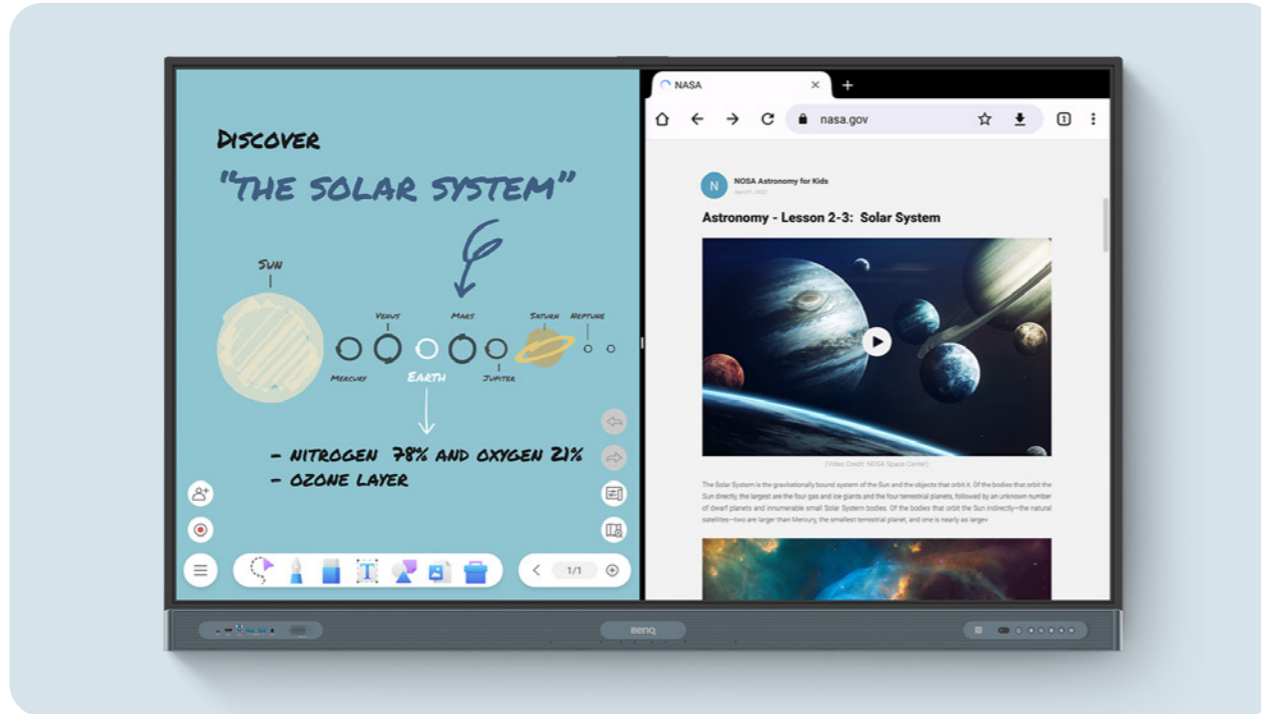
DISCOVER
"THE SOLAR SYSTEM"

SUN
VENUS
MARS
SATURN
NEPTUNE
MERCURY
EARTH
JUPITER

- NITROGEN 78% AND OXYGEN 21%
- OZONE LAYER

1/1

NASA
nasa.gov

N
NOSA Astronomy for Kids
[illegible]

Astronomy - Lesson 2-3: Solar System

(Video Credit: NOSA Space Center)

The Solar System is the gravitationally bound system of the Sun and the objects that orbit it. Of the bodies that orbit the Sun directly, the largest are the four gas and ice giants and the four terrestrial planets, followed by an unknown number of dwarf planets and innumerable small Solar System bodies. Of the bodies that orbit the Sun indirectly—the natural satellites—two are larger than Mercury, the smallest terrestrial planet, and one is nearly as large

BenQ